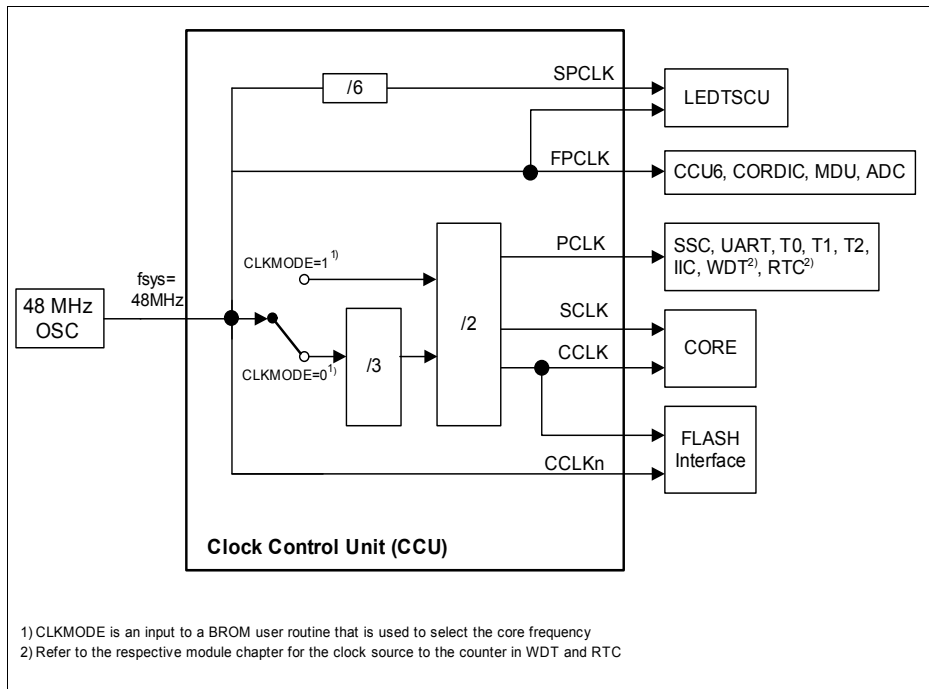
/6

SPCLK

LEDTSCU

FPCLK

CCU6, CORDIC, MDU, ADC

PCLK

SSC, UART, T0, T1, T2, IIC, WDT$^{2)}$, RTC$^{2)}$

CLKMODE=1$^{1)}$

fsys= 48MHz

48 MHz OSC

/2

SCLK

CORE

/3

CCLK

CLKMODE=0$^{1)}$

FLASH Interface

CCLKn

Clock Control Unit (CCU)

1) CLKMODE is an input to a BROM user routine that is used to select the core frequency
2) Refer to the respective module chapter for the clock source to the counter in WDT and RTC